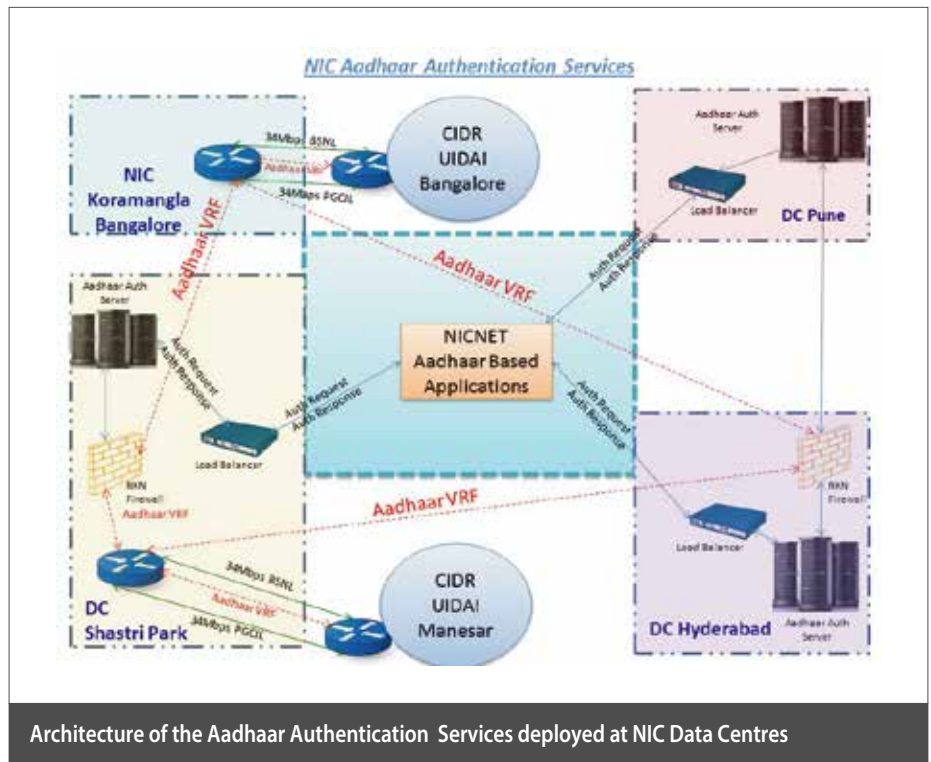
NIC Aadhaar Authentication Services

NIC Koramangla Bangalore

34Mbps BSNL

Aadhaar VRF

34Mbps PGCIL

CIDR UIDAI Bangalore

Aadhaar Auth Server

Load Balancer

DC Pune

Aadhaar VRF

Aadhaar VRF

Auth Request Auth Response

Aadhaar Auth Server

Auth Request Auth Response

NICNET Aadhaar Based Applications

Auth Request Auth Response

Auth Request Auth Response

Load Balancer

BKN Firewall Aadhaar VRF

Aadhaar VRF

BKN Firewall

Load Balancer

34Mbps BSNL

Aadhaar VRF

DC Shastri Park

34Mbps PGCIL

CIDR UIDAI Manesar

DC Hyderabad

Aadhaar Auth Server

Architecture of the Aadhaar Authentication Services deployed at NIC Data Centres